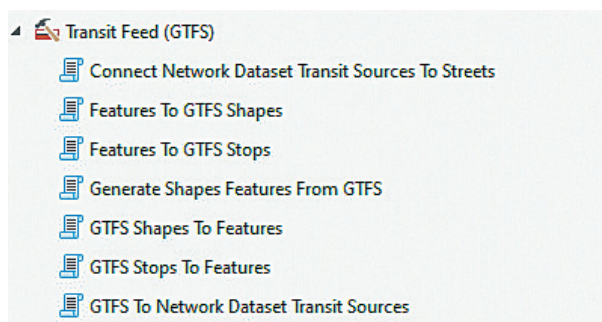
Transit Feed (GTFS)

Connect Network Dataset Transit Sources To Streets

Features To GTFS Shapes

Features To GTFS Stops

Generate Shapes Features From GTFS

GTFS Shapes To Features

GTFS Stops To Features

GTFS To Network Dataset Transit Sources